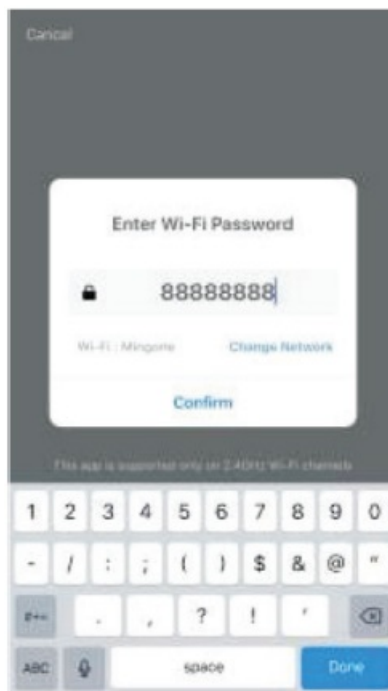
Cancel

Enter Wi-Fi Password

88888888

Wi-Fi : Mingone

Change Network

Confirm

This app is supported only on 2.4GHz Wi-Fi channels

1 2 3 4 5 6 7 8 9 0

- / : ; ( ) $ & @ "

#+= . , ? ! '

ABC space Done